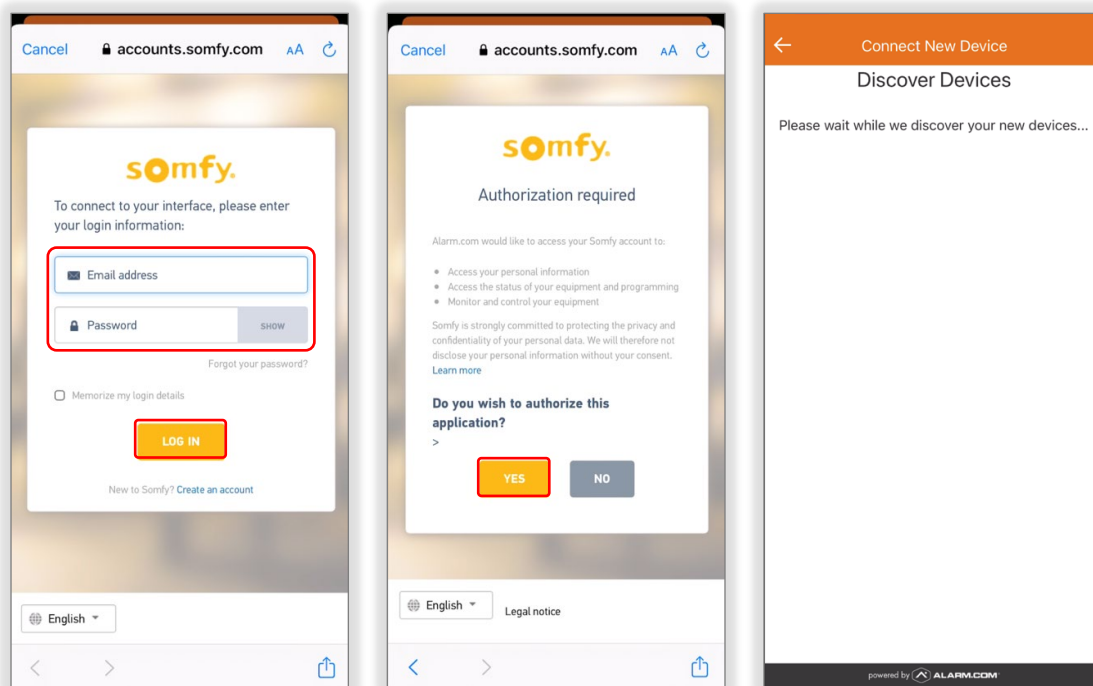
Cancel accounts.somfy.com AA

somfy.

To connect to your interface, please enter your login information:

Email address

Password SHOW

Forgot your password?

Memorize my login details

LOG IN

New to Somfy? Create an account

English

Cancel accounts.somfy.com AA

somfy.

Authorization required

Alarm.com would like to access your Somfy account to:

- Access your personal information
- Access the status of your equipment and programming
- Monitor and control your equipment

Somfy is strongly committed to protecting the privacy and confidentiality of your personal data. We will therefore not disclose your personal information without your consent. Learn more

Do you wish to authorize this application?
>

YES NO

English Legal notice

Connect New Device

Discover Devices

Please wait while we discover your new devices...

powered by ALARM.COM